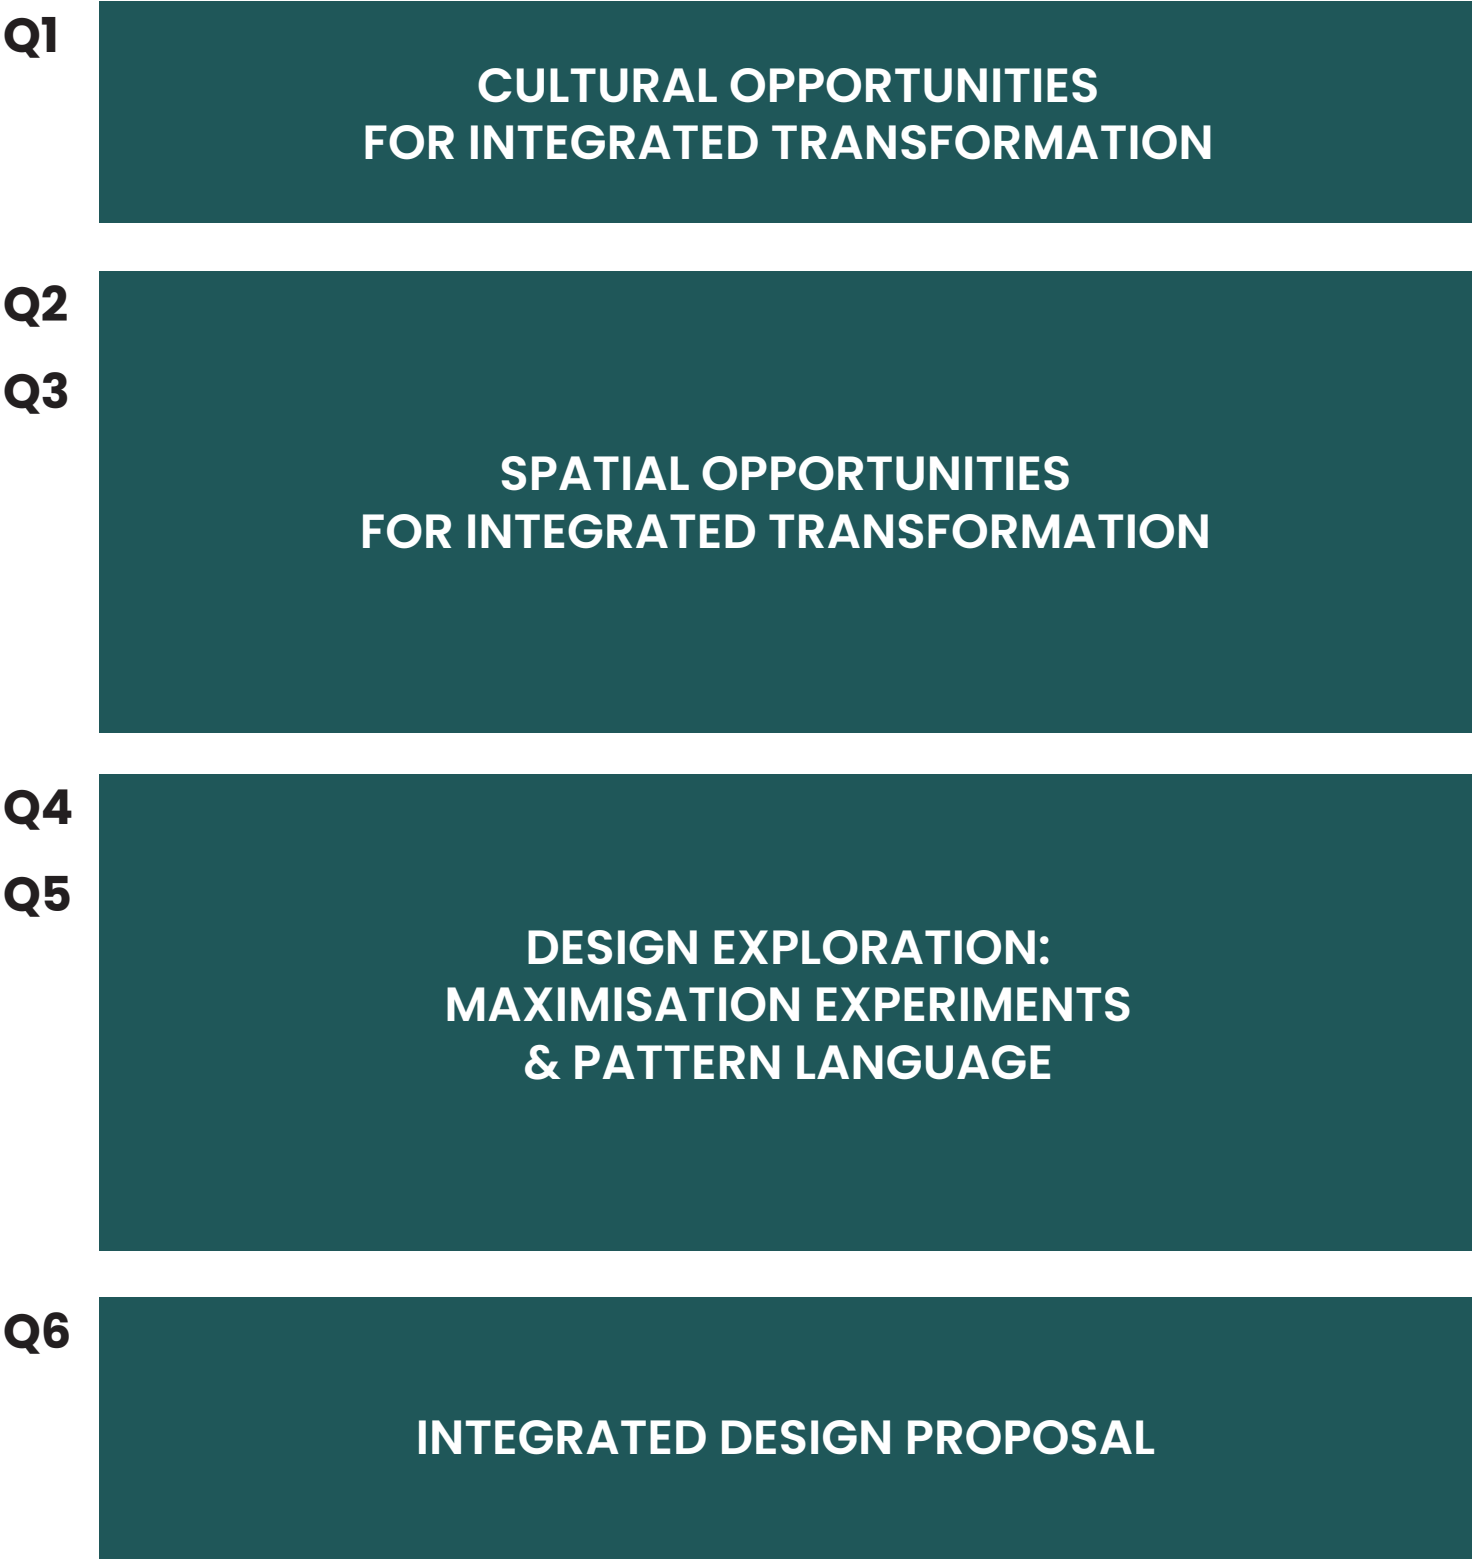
Q1

CULTURAL OPPORTUNITIES FOR INTEGRATED TRANSFORMATION

Q2

Q3

SPATIAL OPPORTUNITIES FOR INTEGRATED TRANSFORMATION

Q4

Q5

DESIGN EXPLORATION: MAXIMISATION EXPERIMENTS & PATTERN LANGUAGE

Q6

INTEGRATED DESIGN PROPOSAL